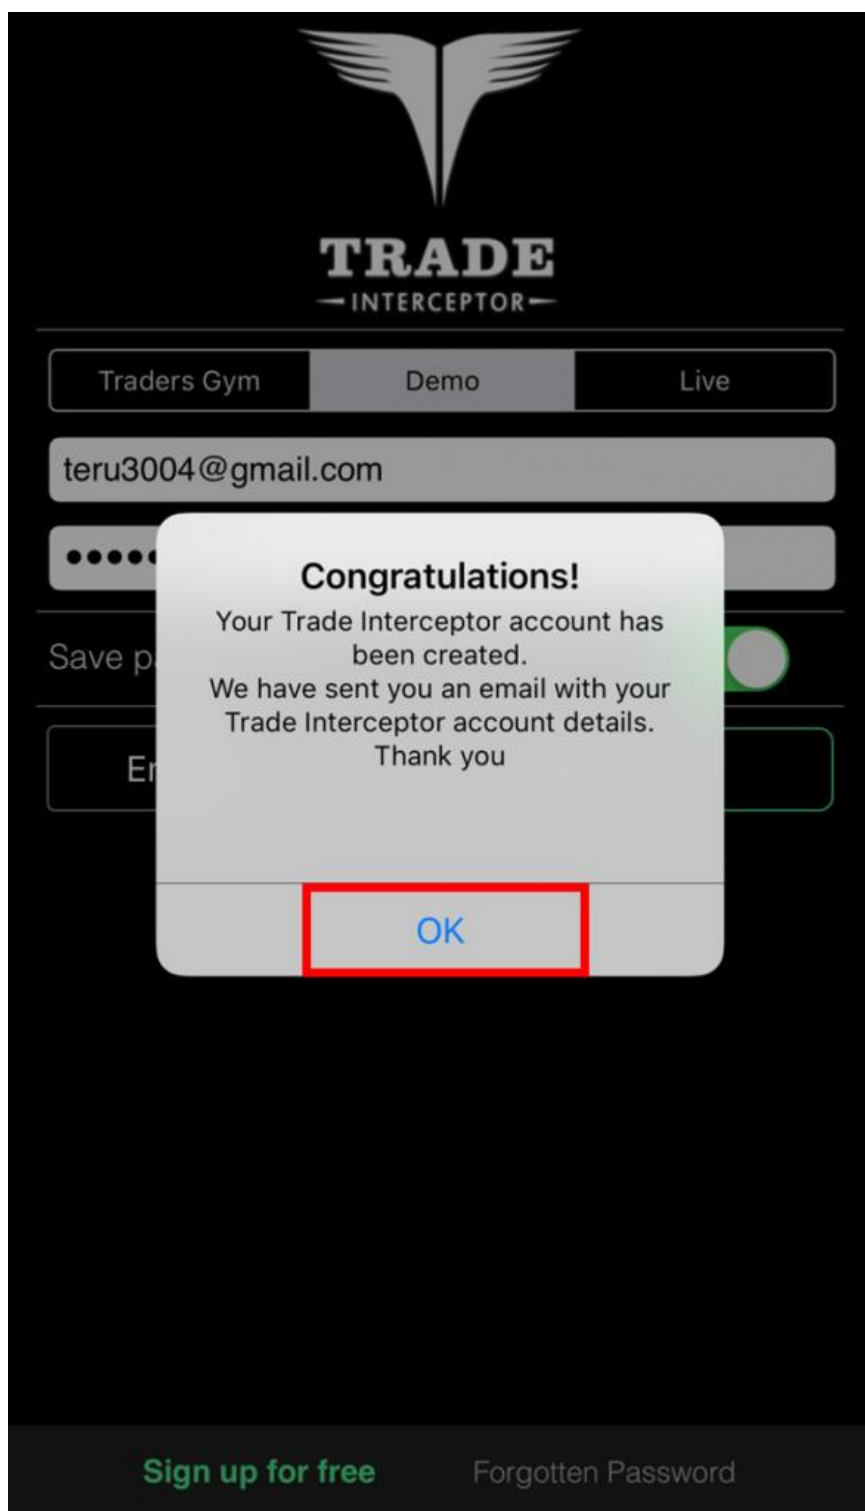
TRADE
—INTERCEPTOR—

Traders Gym | Demo | Live

teru3004@gmail.com

•••••

Save p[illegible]

E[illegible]

Congratulations!
Your Trade Interceptor account has been created.
We have sent you an email with your Trade Interceptor account details.
Thank you

OK

Sign up for free    Forgotten Password